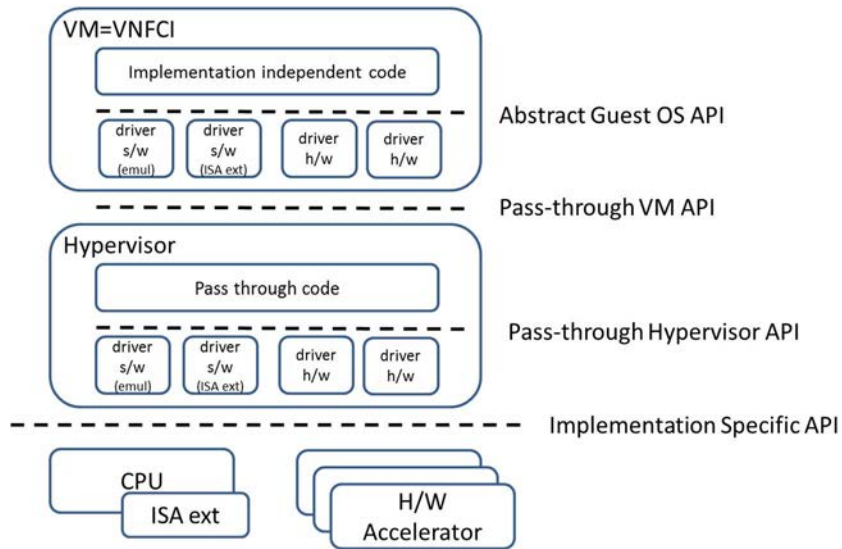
VM=VNFCI

Implementation independent code

Abstract Guest OS API

driver s/w (emul)

driver s/w (ISA ext)

driver h/w

driver h/w

Pass-through VM API

Hypervisor

Pass through code

Pass-through Hypervisor API

driver s/w (emul)

driver s/w (ISA ext)

driver h/w

driver h/w

Implementation Specific API

CPU

ISA ext

H/W Accelerator